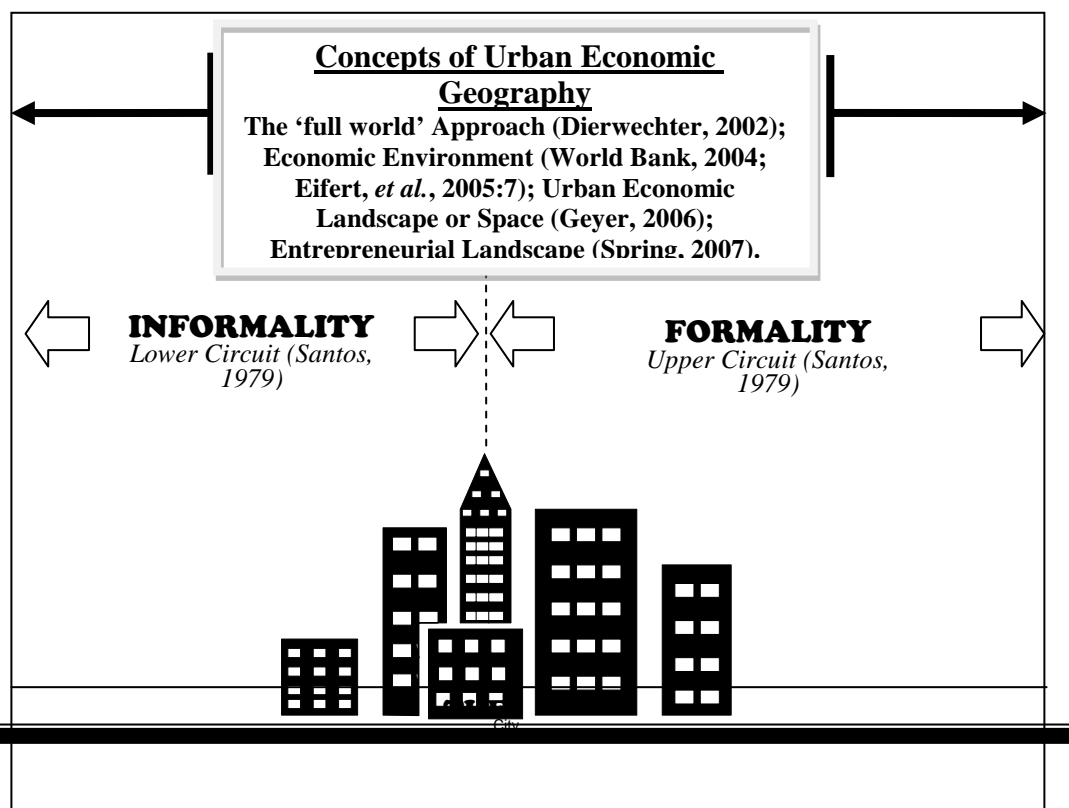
**Concepts of Urban Economic Geography**
**The 'full world' Approach (Dierwechter, 2002); Economic Environment (World Bank, 2004; Eifert, *et al.*, 2005:7); Urban Economic Landscape or Space (Geyer, 2006); Entrepreneurial Landscape (Spring, 2007).**

INFORMALITY
*Lower Circuit (Santos, 1979)*

FORMALITY
*Upper Circuit (Santos, 1979)*

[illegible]
City